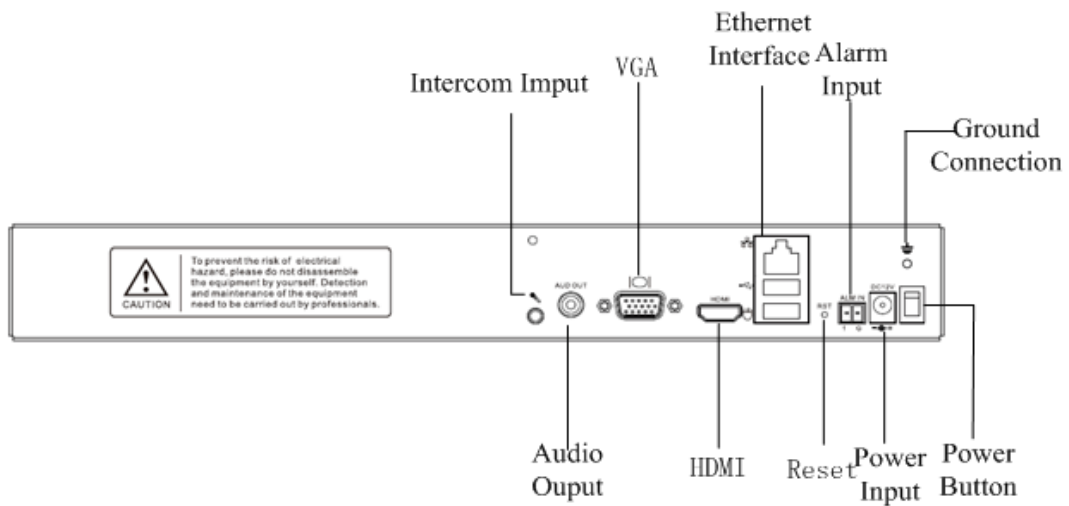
Ethernet Interface

VGA

Alarm Input

Intercom Imput

Ground Connection

CAUTION

To prevent the risk of electrical hazard, please do not disassemble the equipment by yourself. Detection and maintenance of the equipment need to be carried out by professionals.

AUD OUT

HDMI

RST

ALM IN

1 G

DC12V

Audio Ouput

HDMI

Reset

Power Input

Power Button